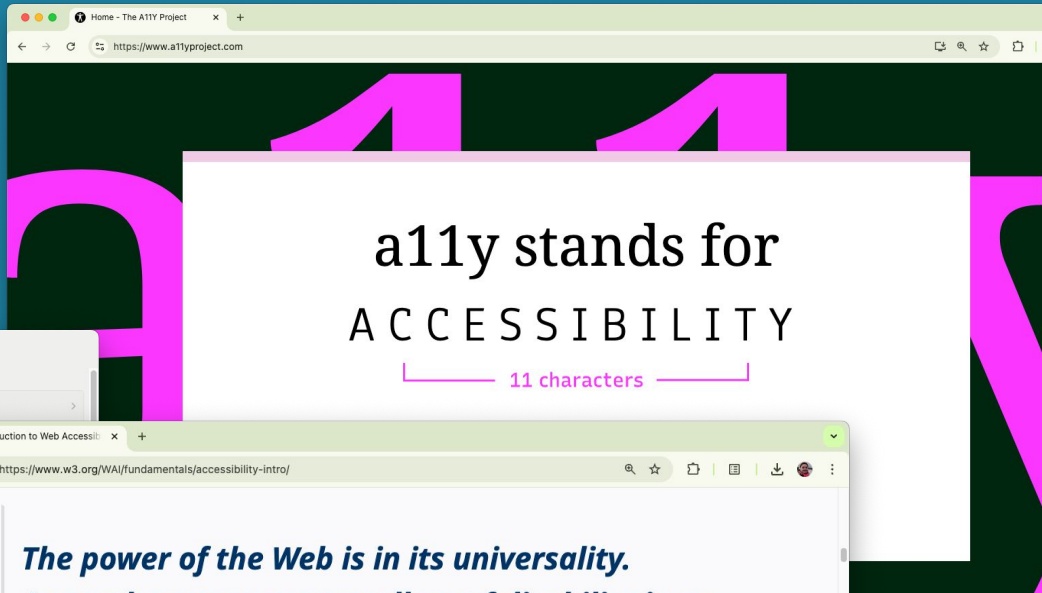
Home - The A11Y Project

https://www.a11yproject.com

a11y stands for

ACCESSIBILITY

11 characters

uction to Web Accessib

https://www.w3.org/WAI/fundamentals/accessibility-intro/

The power of the Web is in its universality.

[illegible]